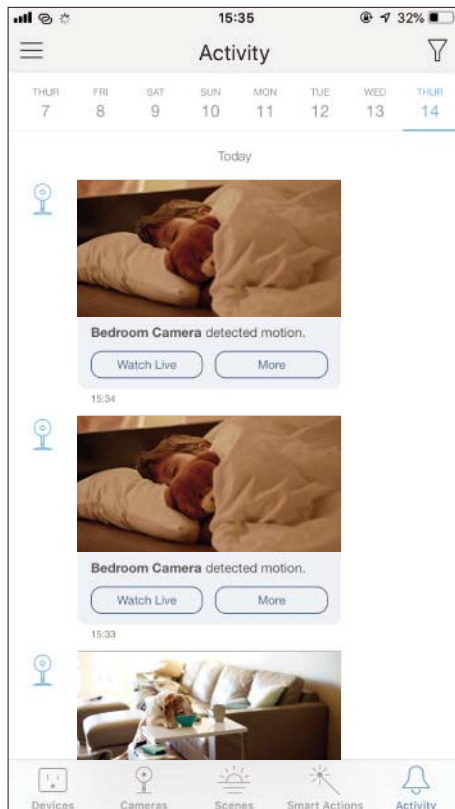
15:35
32%

Activity

THUR 7
FRI 8
SAT 9
SUN 10
MON 11
TUE 12
WED 13
THUR 14

Today

**Bedroom Camera** detected motion.
Watch Live
More
15:34

**Bedroom Camera** detected motion.
Watch Live
More
15:33

Devices
Cameras
Scenes
Smart Actions
Activity